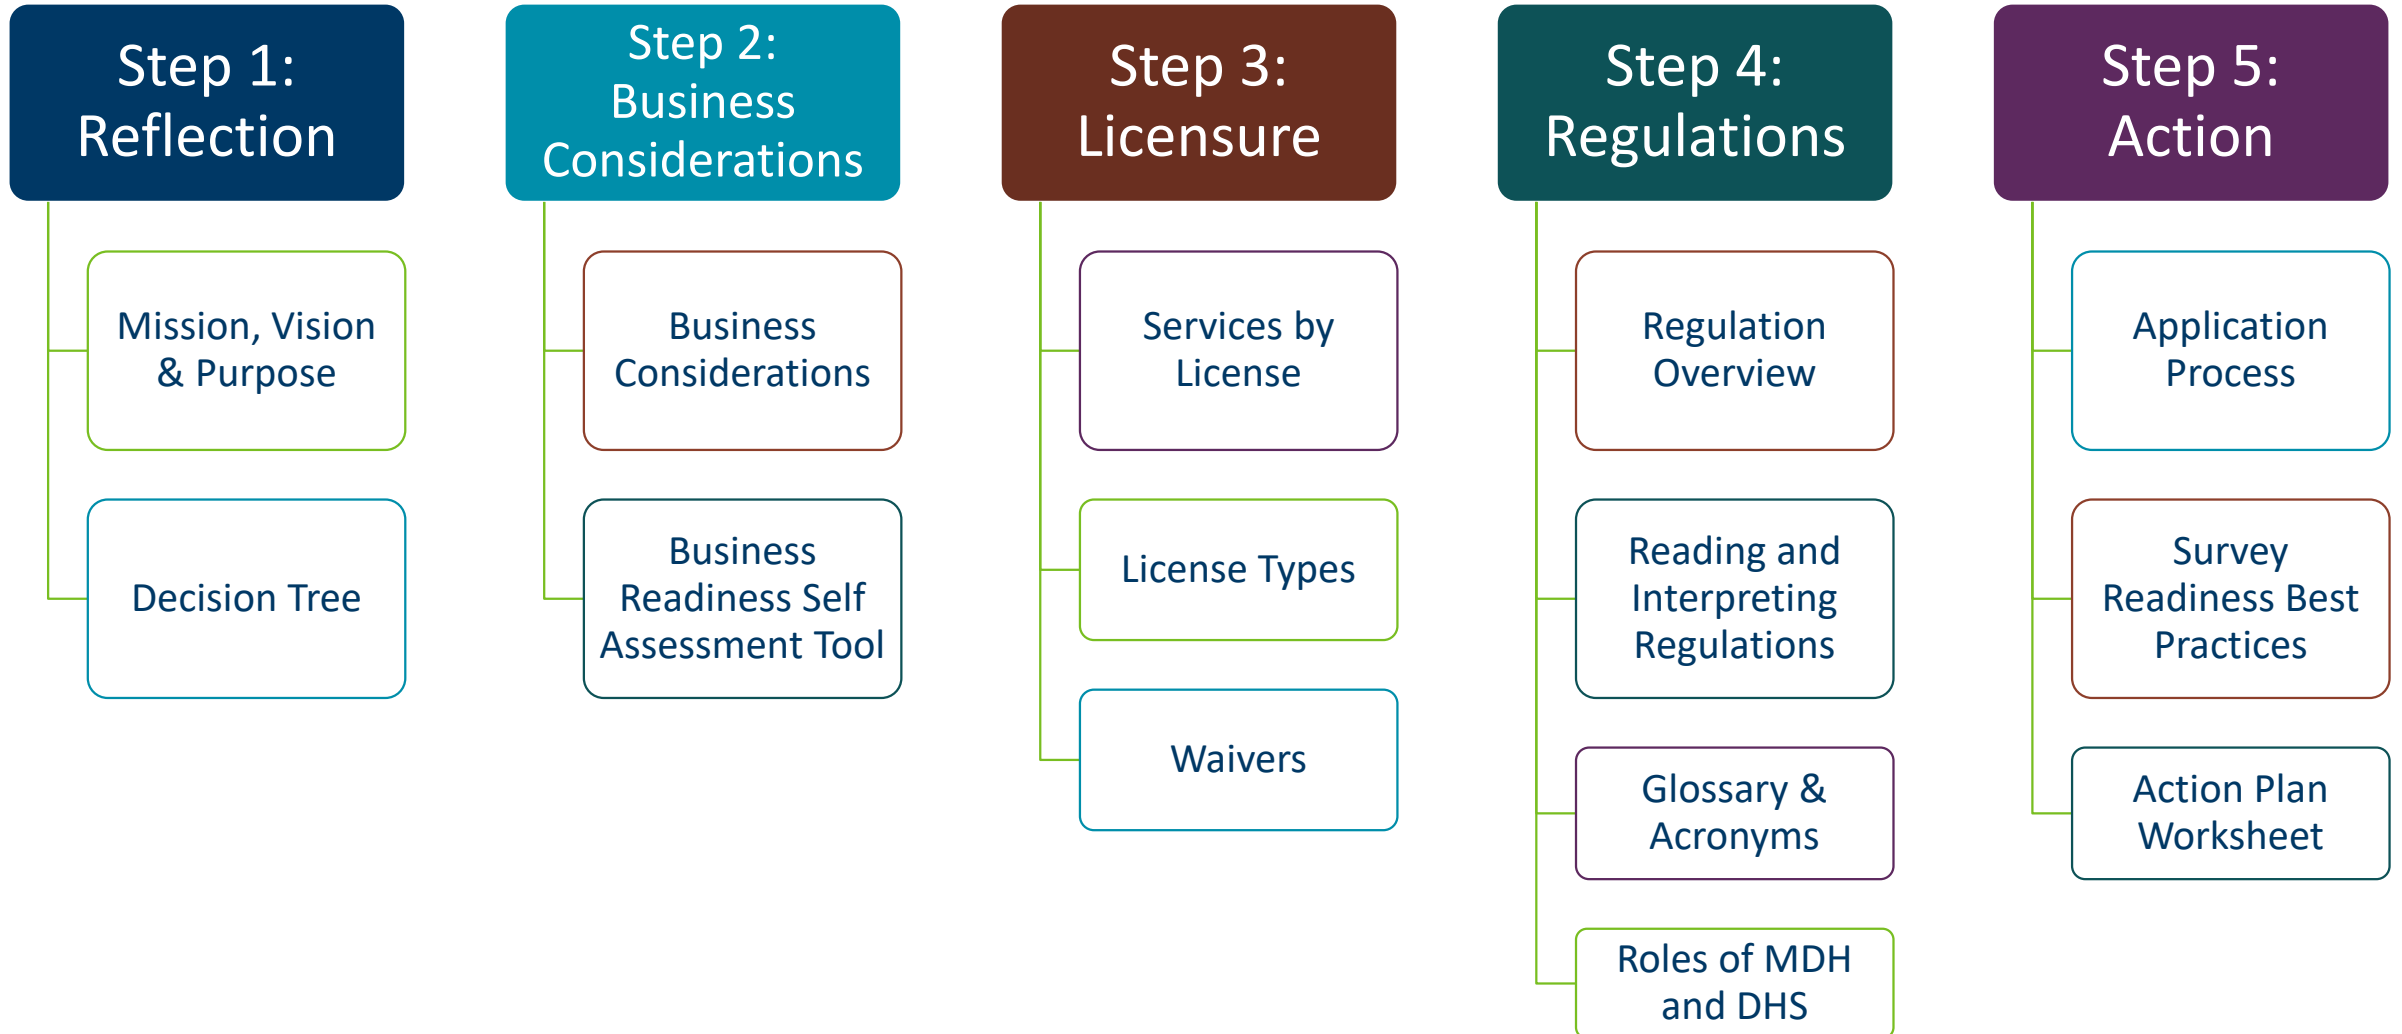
Step 1: Reflection

Mission, Vision & Purpose

Decision Tree

Step 2: Business Considerations

Business Considerations

Business Readiness Self Assessment Tool

Step 3: Licensure

Services by License

License Types

Waivers

Step 4: Regulations

Regulation Overview

Reading and Interpreting Regulations

Glossary & Acronyms

Roles of MDH and DHS

Step 5: Action

Application Process

Survey Readiness Best Practices

Action Plan Worksheet